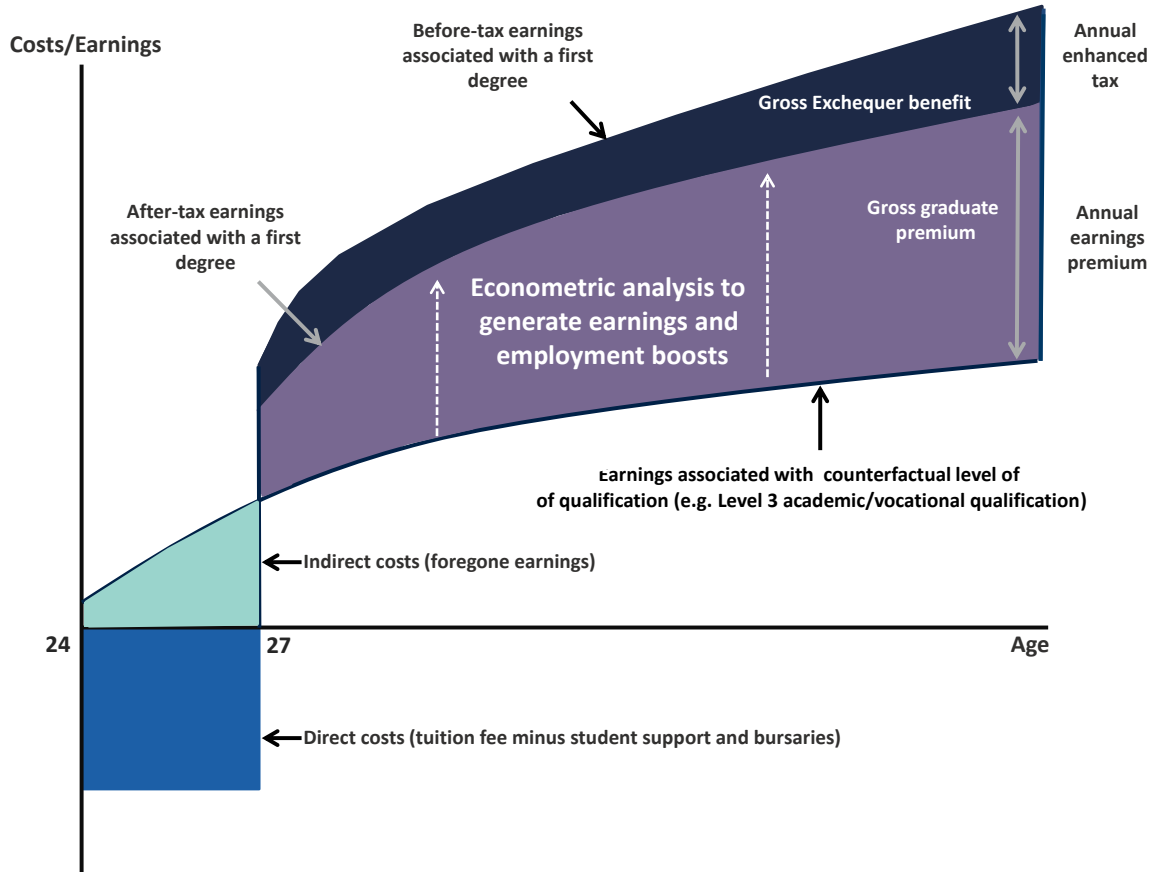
Costs/Earnings

Before-tax earnings associated with a first degree

Annual enhanced tax

Gross Exchequer benefit

After-tax earnings associated with a first degree

Gross graduate premium

Annual earnings premium

Econometric analysis to generate earnings and employment boosts

Earnings associated with counterfactual level of of qualification (e.g. Level 3 academic/vocational qualification)

Indirect costs (foregone earnings)

24

27

Age

Direct costs (tuition fee minus student support and bursaries)